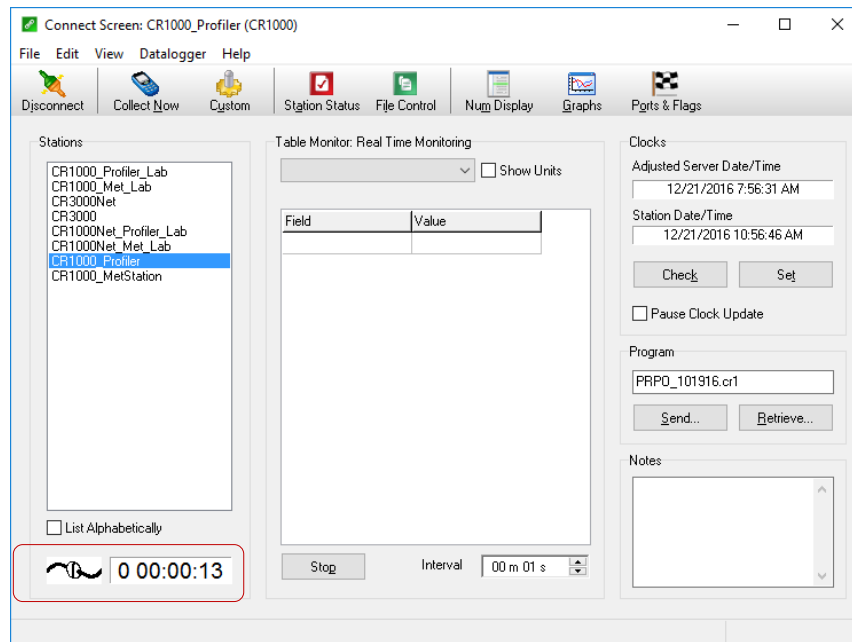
Connect Screen: CR1000_Profiler (CR1000)

File Edit View Datalogger Help

Disconnect Collect Now Custom Station Status File Control Num Display Graphs Ports & Flags

Stations

CR1000_Profiler_Lab
CR1000_Met_Lab
CR3000Net
CR3000
CR1000Net_Profiler_Lab
CR1000Net_Met_Lab
CR1000_Profiler
CR1000_MetStation

List Alphabetically

0 00:00:13

Table Monitor: Real Time Monitoring

Show Units

| Field | Value |
|---|---|
| | |

Stop

Interval 00 m 01 s

Clocks

Adjusted Server Date/Time

12/21/2016 7:56:31 AM

Station Date/Time

12/21/2016 10:56:46 AM

Check Set

Pause Clock Update

Program

PRPO_101916.cr1

Send... Retrieve...

Notes